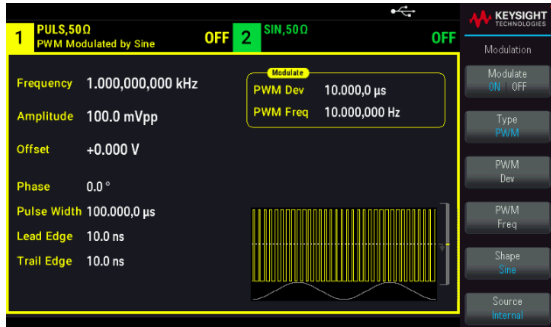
1 PULS,50Ω
PWM Modulated by Sine
OFF 2 SIN,50Ω
OFF

KEYSIGHT
TECHNOLOGIES

Modulation

Frequency 1.000,000,000 kHz
Amplitude 100.0 mVpp
Offset +0.000 V
Phase 0.0 °
Pulse Width 100.000,0 µs
Lead Edge 10.0 ns
Trail Edge 10.0 ns

Modulate
PWM Dev 10.000,0 µs
PWM Freq 10.000,000 Hz

Modulate
ON OFF

Type
PWM

PWM
Dev

PWM
Freq

Shape
Sine

Source
Internal